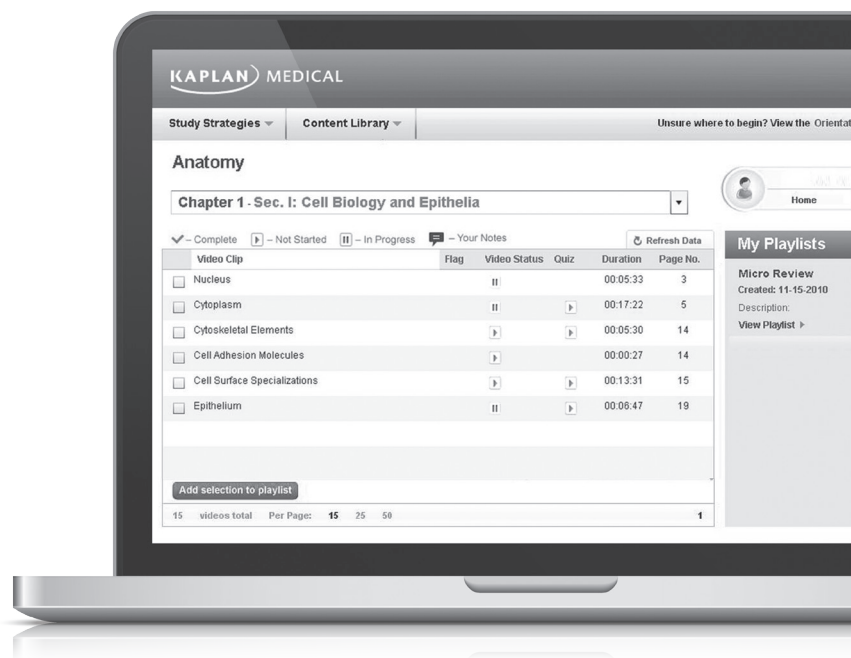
KAPLAN MEDICAL

Study Strategies ▾ Content Library ▾

Unsure where to begin? View the Orientat

Anatomy

Chapter 1 - Sec. I: Cell Biology and Epithelia

✓ – Complete ▸ – Not Started II – In Progress – Your Notes

Refresh Data

Home

| Video Clip | Flag | Video Status | Quiz | Duration | Page No. |
|---|---|---|---|---|---|
| Nucleus | | II | | 00:05:33 | 3 |
| Cytoplasm | | II | ▸ | 00:17:22 | 5 |
| Cytoskeletal Elements | | ▸ | ▸ | 00:05:30 | 14 |
| Cell Adhesion Molecules | | ▸ | | 00:00:27 | 14 |
| Cell Surface Specializations | | ▸ | ▸ | 00:13:31 | 15 |
| Epithelium | | II | ▸ | 00:06:47 | 19 |

Add selection to playlist

15 videos total Per Page: 15 25 50

1

My Playlists

Micro Review
Created: 11-15-2010
Description:
View Playlist ▸